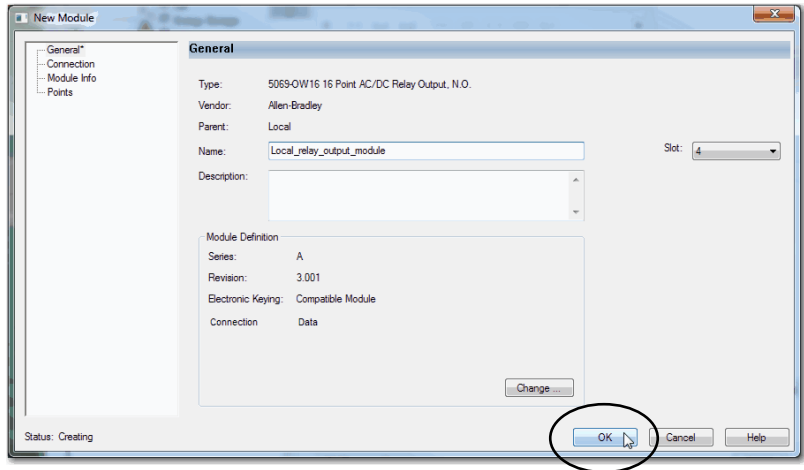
New Module

General*
Connection
Module Info
Points

General

Type: 5069-OW16 16 Point AC/DC Relay Output, N.O.
Vendor: Allen-Bradley
Parent: Local
Name: Local_relay_output_module
Slot: 4
Description:

Module Definition
Series: A
Revision: 3.001
Electronic Keying: Compatible Module
Connection Data

Change ...

Status: Creating
OK Cancel Help